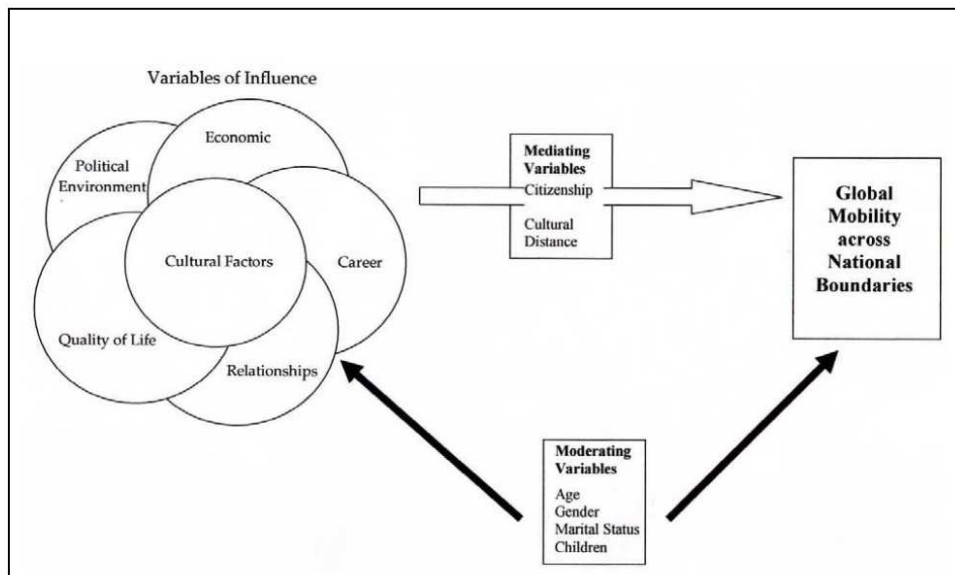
Variables of Influence

Political Environment

Economic

Cultural Factors

Career

Quality of Life

Relationships

Mediating Variables
Citizenship
Cultural Distance

Global Mobility across National Boundaries

Moderating Variables
Age
Gender
Marital Status
Children